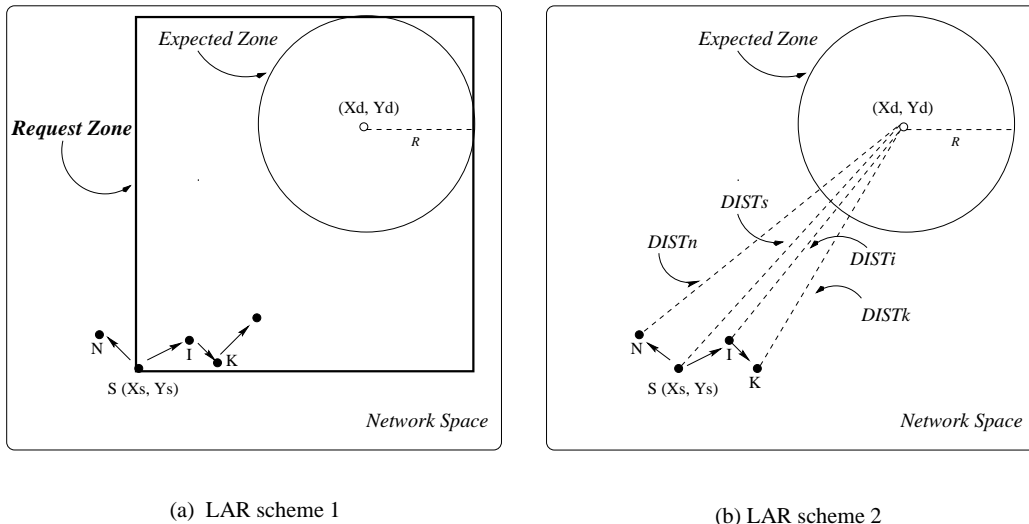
Expected Zone

(Xd, Yd)

R

Request Zone

N

I

K

S (Xs, Ys)

Network Space

(a) LAR scheme 1

Expected Zone

(Xd, Yd)

R

DISTs

DISTn

DISTi

DISTk

N

I

K

S (Xs, Ys)

Network Space

(b) LAR scheme 2